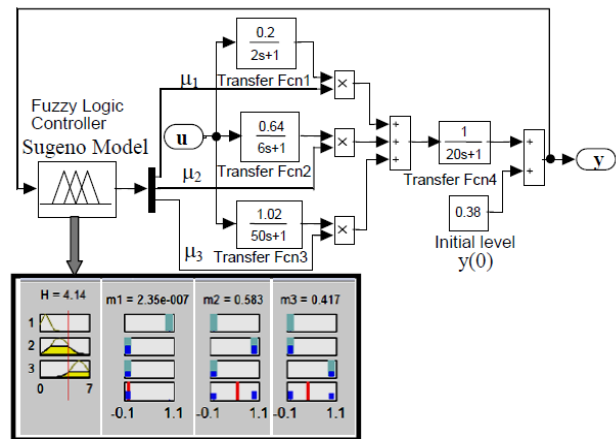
$\frac{0.2}{2s+1}$

Transfer Fcn1

$\mu_1$

Fuzzy Logic Controller

Sugeno Model

u

$\frac{0.64}{6s+1}$

Transfer Fcn2

$\mu_2$

$\frac{1}{20s+1}$

Transfer Fcn4

y

0.38

Initial level

y(0)

$\frac{1.02}{50s+1}$

Transfer Fcn3

$\mu_3$

×

×

×

+
+
+

+
+

H = 4.14

1
2
3

0 7

m1 = 2.35e-007

-0.1 1.1

m2 = 0.583

-0.1 1.1

m3 = 0.417

-0.1 1.1